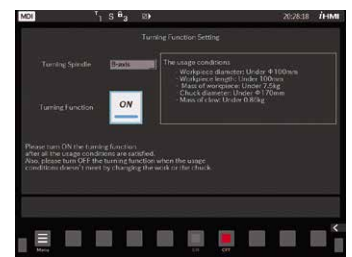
MDI T 1 S B 3 20:28:18 iHMI

Turning Function Setting

Turning Spindle B-axis

Turning Function ON

The usage conditions
· Workpiece diameter: Under Φ100mm
· Workpiece length: Under 100mm
· Mass of workpiece: Under 7.5kg
· Chuck diameter: Under Φ170mm
· Mass of claw: Under 0.80kg

Please turn ON the turning function after all the usage conditions are satisfied.
Also, please turn OFF the turning function when the usage conditions doesn't meet by changing the work or the chuck.

Menu ON OFF